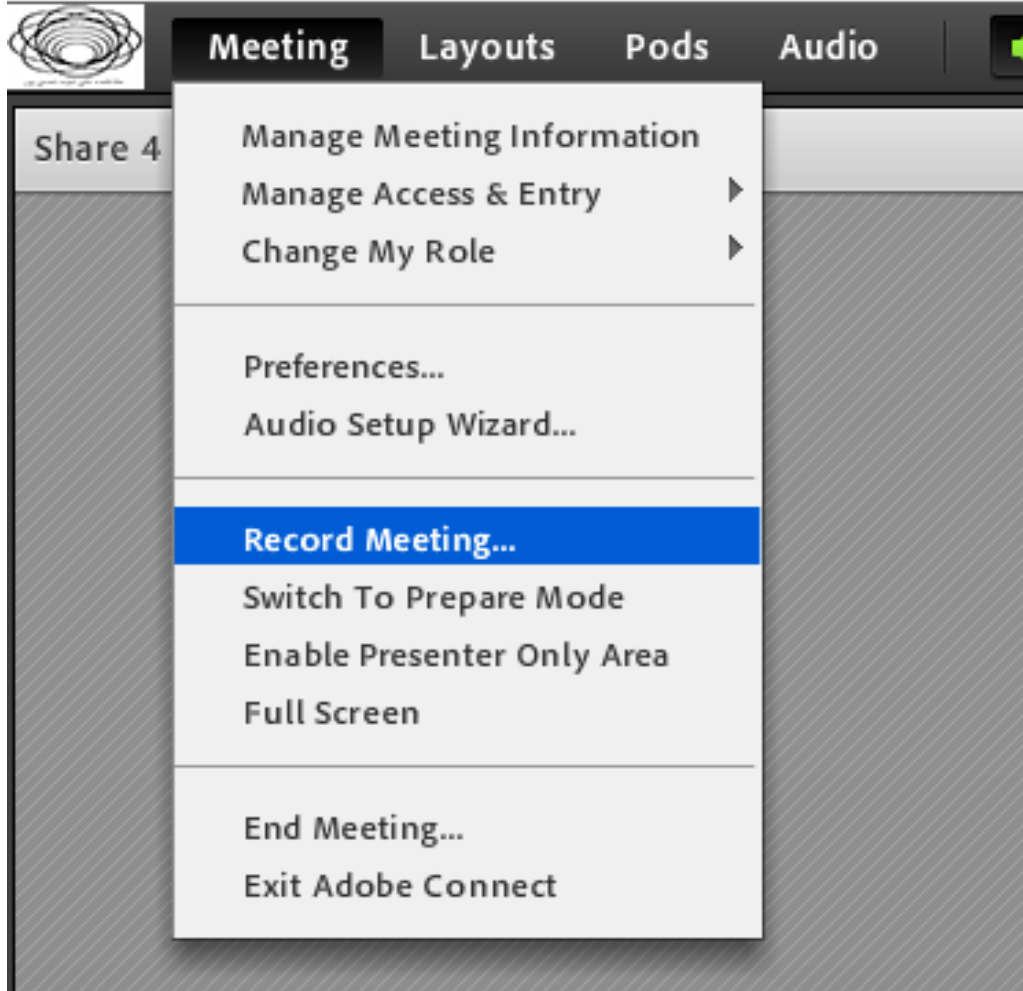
Meeting Layouts Pods Audio

Share 4

Manage Meeting Information
Manage Access & Entry
Change My Role

Preferences...
Audio Setup Wizard...

Record Meeting...
Switch To Prepare Mode
Enable Presenter Only Area
Full Screen

End Meeting...
Exit Adobe Connect